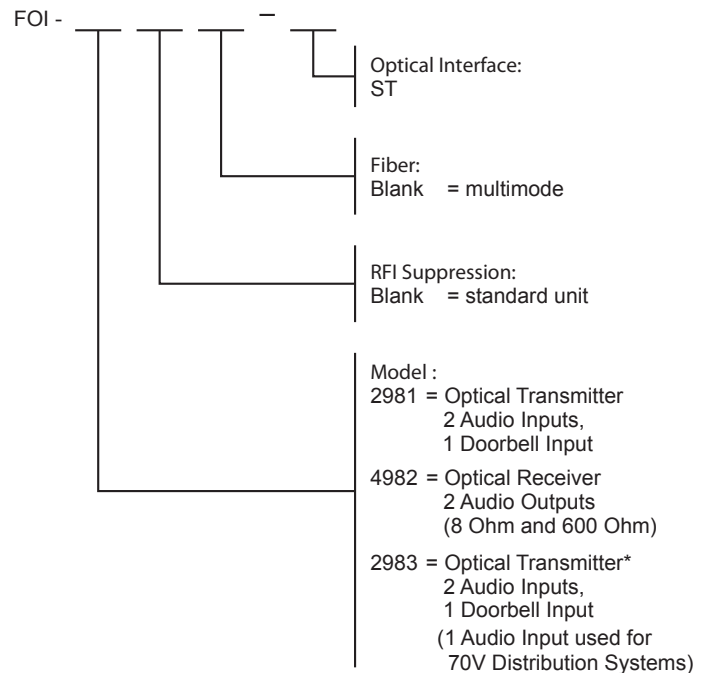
FOI - ___ ___ ___ – ___

Optical Interface:
ST

Fiber:
Blank = multimode

RFI Suppression:
Blank = standard unit

Model :
2981 = Optical Transmitter
2 Audio Inputs,
1 Doorbell Input

4982 = Optical Receiver
2 Audio Outputs
(8 Ohm and 600 Ohm)

2983 = Optical Transmitter*
2 Audio Inputs,
1 Doorbell Input
(1 Audio Input used for
70V Distribution Systems)